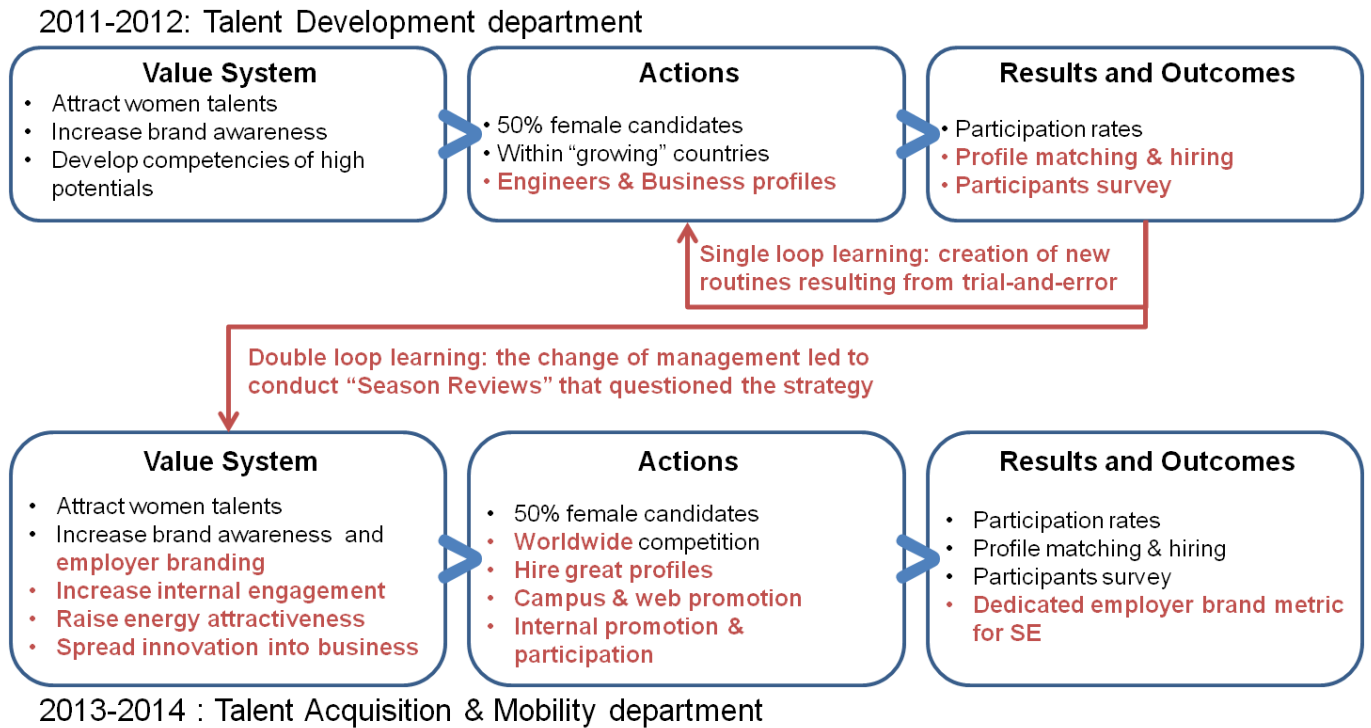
2011-2012: Talent Development department

Value System
- Attract women talents
- Increase brand awareness
- Develop competencies of high potentials

Actions
- 50% female candidates
- Within “growing” countries
- Engineers & Business profiles

Results and Outcomes
- Participation rates
- Profile matching & hiring
- Participants survey

Single loop learning: creation of new routines resulting from trial-and-error

Double loop learning: the change of management led to conduct “Season Reviews” that questioned the strategy

Value System
- Attract women talents
- Increase brand awareness and employer branding
- Increase internal engagement
- Raise energy attractiveness
- Spread innovation into business

Actions
- 50% female candidates
- Worldwide competition
- Hire great profiles
- Campus & web promotion
- Internal promotion & participation

Results and Outcomes
- Participation rates
- Profile matching & hiring
- Participants survey
- Dedicated employer brand metric for SE

2013-2014 : Talent Acquisition & Mobility department